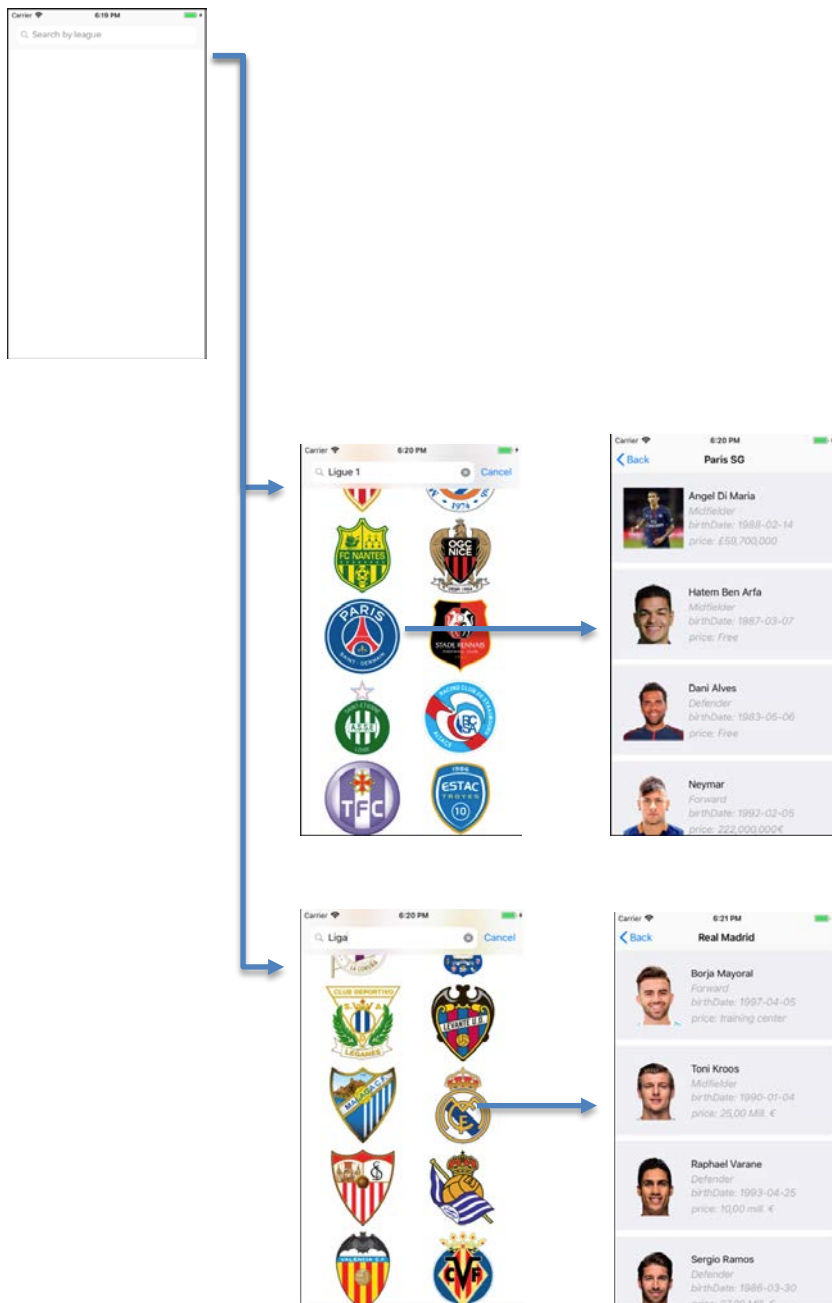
Carrier 6:19 PM

Search by league

Carrier 6:20 PM

Ligue 1 Cancel

FC NANTES

OGC NICE

PARIS SAINT-GERMAIN

STADE RENNAIS

TFC

ESTAC TROYES

Carrier 6:20 PM

Back Paris SG

Angel Di Maria
Midfielder
birthDate: 1988-02-14
price: £59,700,000

Hatem Ben Arfa
Midfielder
birthDate: 1987-03-07
price: Free

Dani Alves
Defender
birthDate: 1983-05-06
price: Free

Neymar
Forward
birthDate: 1992-02-05
price: 222,000,000€

Carrier 6:20 PM

Liga Cancel

CLUB DEPORTIVO LEGANES

LEVANTE U.D.

Carrier 6:21 PM

Back Real Madrid

Borja Mayoral
Forward
birthDate: 1997-04-05
price: training center

Toni Kroos
Midfielder
birthDate: 1990-01-04
price: 25,00 Mill. €

Raphael Varane
Defender
birthDate: 1993-04-25
price: 10,00 mill. €

Sergio Ramos
Defender
birthDate: 1986-03-30
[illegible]